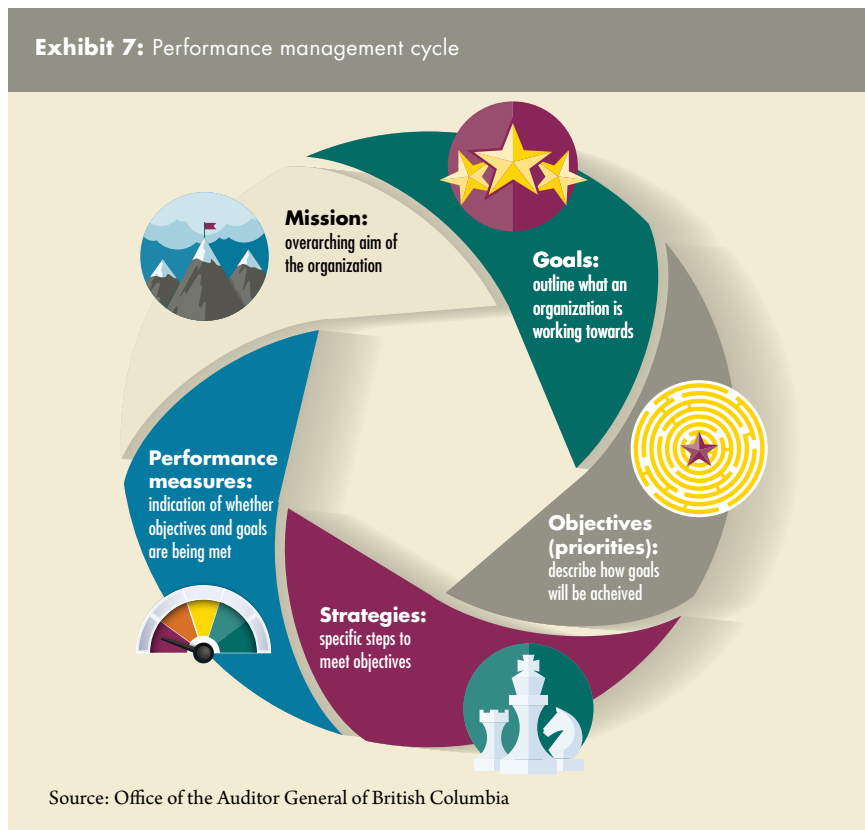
**Exhibit 7:** Performance management cycle

**Mission:** overarching aim of the organization

**Goals:** outline what an organization is working towards

**Objectives (priorities):** describe how goals will be acheived

**Strategies:** specific steps to meet objectives

**Performance measures:** indication of whether objectives and goals are being met

Source: Office of the Auditor General of British Columbia